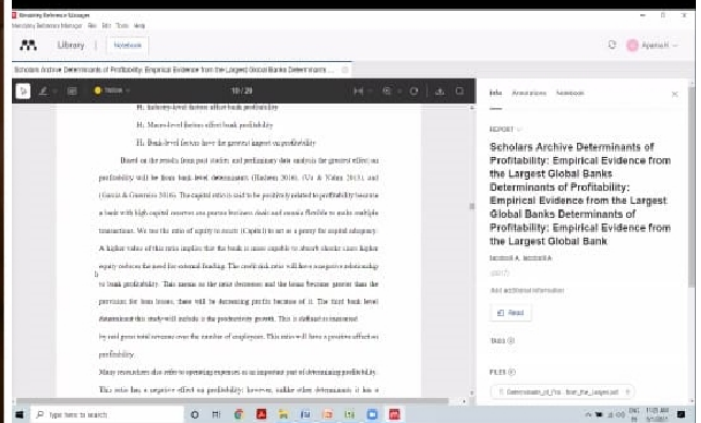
Mendeley Reference Manager
Mendeley Reference Manager File Edit Tools Help

Library Notebook

Apanah

Scholars Archive Determinants of Profitability: Empirical Evidence from the Largest Global Banks Determinants

Yellow 10 / 20

H. Industry-level factors affect bank profitability

H. Macro-level factors affect bank profitability

H. Bank-level factors have the greatest impact on profitability

Based on the results from past studies and preliminary data analysis the greatest effect on profitability will be from bank level determinants (Hadeem 2016), (Vo & Nahm 2013), and (Garcia & Guerreiro 2016). The capital ratio is said to be positively related to profitability because a bank with high capital reserves can pursue business deals and remain flexible to make multiple transactions. We use the ratio of equity to assets (Capital) to act as a proxy for capital adequacy. A higher value of this ratio implies that the bank is more capable to absorb shocks since higher equity reduces the need for external funding. The credit risk ratio will have a negative relationship to bank profitability. This means as the ratio decreases and the loans become greater than the provision for loan losses, there will be decreasing profits because of it. The third bank level determinant this study will include is the productivity growth. This is defined as measured by total gross total revenue over the number of employees. This ratio will have a positive effect on profitability.

Many researchers also refer to operating expenses as an important part of determining profitability. This ratio has a negative effect on profitability; however, unlike other determinants it has a

Info Annotations Notebook

REPORT

Scholars Archive Determinants of Profitability: Empirical Evidence from the Largest Global Banks Determinants of Profitability: Empirical Evidence from the Largest Global Banks Determinants of Profitability: Empirical Evidence from the Largest Global Bank

Iacobelli A. Iacobelli A.

(2017)

Add additional information

Read

Tags

FILES

Determinants_of_Pro...from_the_Largest.pdf

Type here to search

11:05 AM